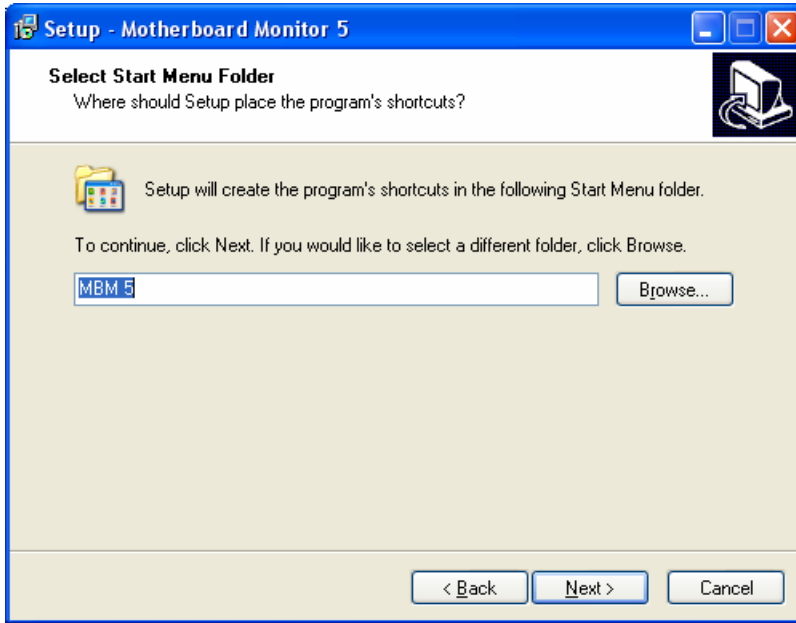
Setup - Motherboard Monitor 5

Select Start Menu Folder
Where should Setup place the program's shortcuts?

Setup will create the program's shortcuts in the following Start Menu folder.

To continue, click Next. If you would like to select a different folder, click Browse.

MBM 5

Browse...

< Back

Next >

Cancel